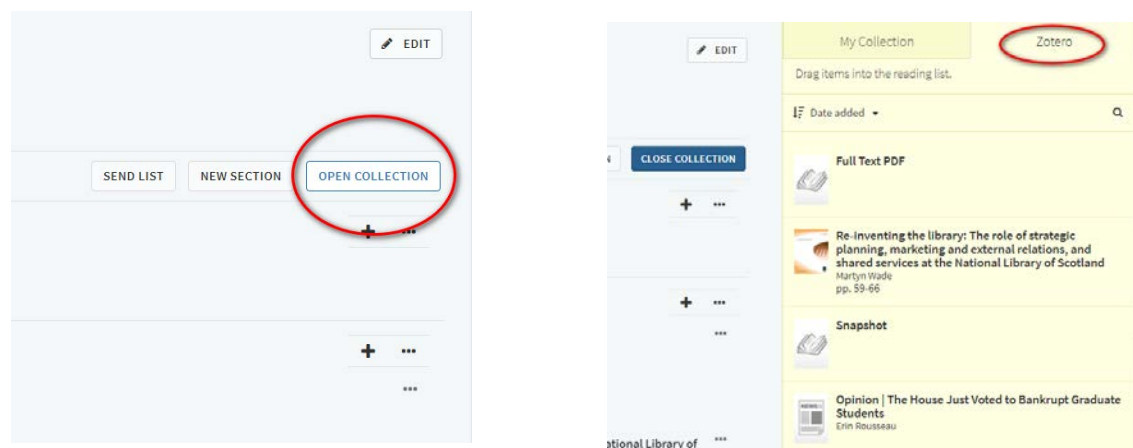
EDIT

SEND LIST
NEW SECTION
OPEN COLLECTION

+ ···

+ ···

···

EDIT

CLOSE COLLECTION

+ ···

+ ···

···

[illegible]ational Library of ···

My Collection
Zotero

Drag items into the reading list.

Date added

Full Text PDF

Re-inventing the library: The role of strategic planning, marketing and external relations, and shared services at the National Library of Scotland
Martyn Wade
pp. 59-66

Snapshot

Opinion | The House Just Voted to Bankrupt Graduate Students
Erin Rousseau